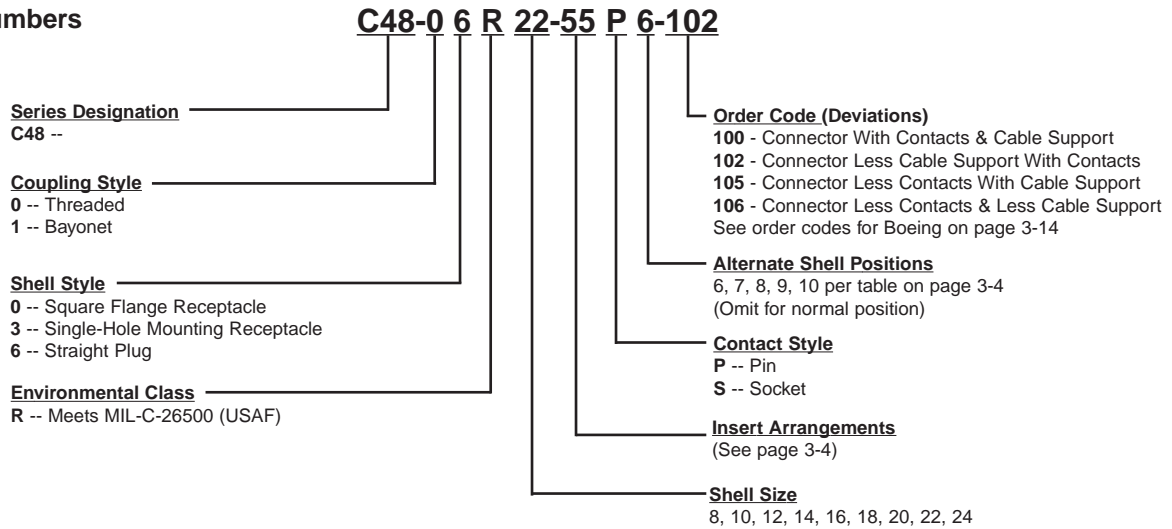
mbers

C48-0 6 R 22-55 P 6-102

Series Designation
C48 --

Coupling Style
0 -- Threaded
1 -- Bayonet

Shell Style
0 -- Square Flange Receptacle
3 -- Single-Hole Mounting Receptacle
6 -- Straight Plug

Environmental Class
R -- Meets MIL-C-26500 (USAF)

Order Code (Deviations)
100 - Connector With Contacts & Cable Support
102 - Connector Less Cable Support With Contacts
105 - Connector Less Contacts With Cable Support
106 - Connector Less Contacts & Less Cable Support
See order codes for Boeing on page 3-14

Alternate Shell Positions
6, 7, 8, 9, 10 per table on page 3-4
(Omit for normal position)

Contact Style
P -- Pin
S -- Socket

Insert Arrangements
(See page 3-4)

Shell Size
8, 10, 12, 14, 16, 18, 20, 22, 24